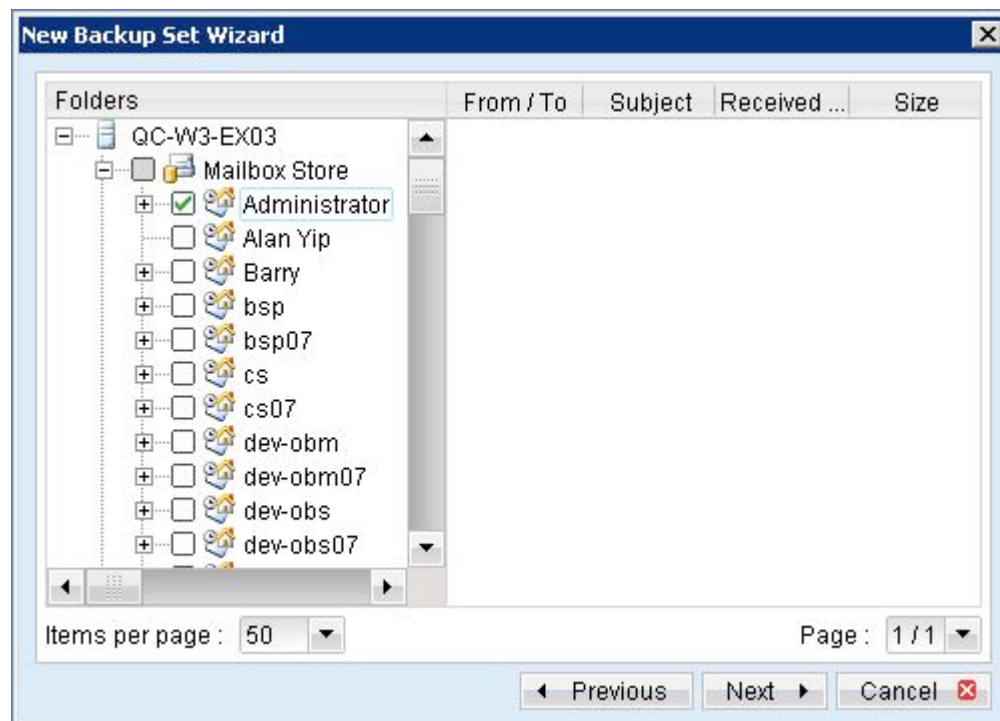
New Backup Set Wizard

Folders

QC-W3-EX03
Mailbox Store
Administrator
Alan Yip
Barry
bsp
bsp07
cs
cs07
dev-obm
dev-obm07
dev-obs
dev-obs07

| From / To | Subject | Received ... | Size |
|---|---|---|---|

Items per page : 50

Page : 1 / 1

Previous Next Cancel